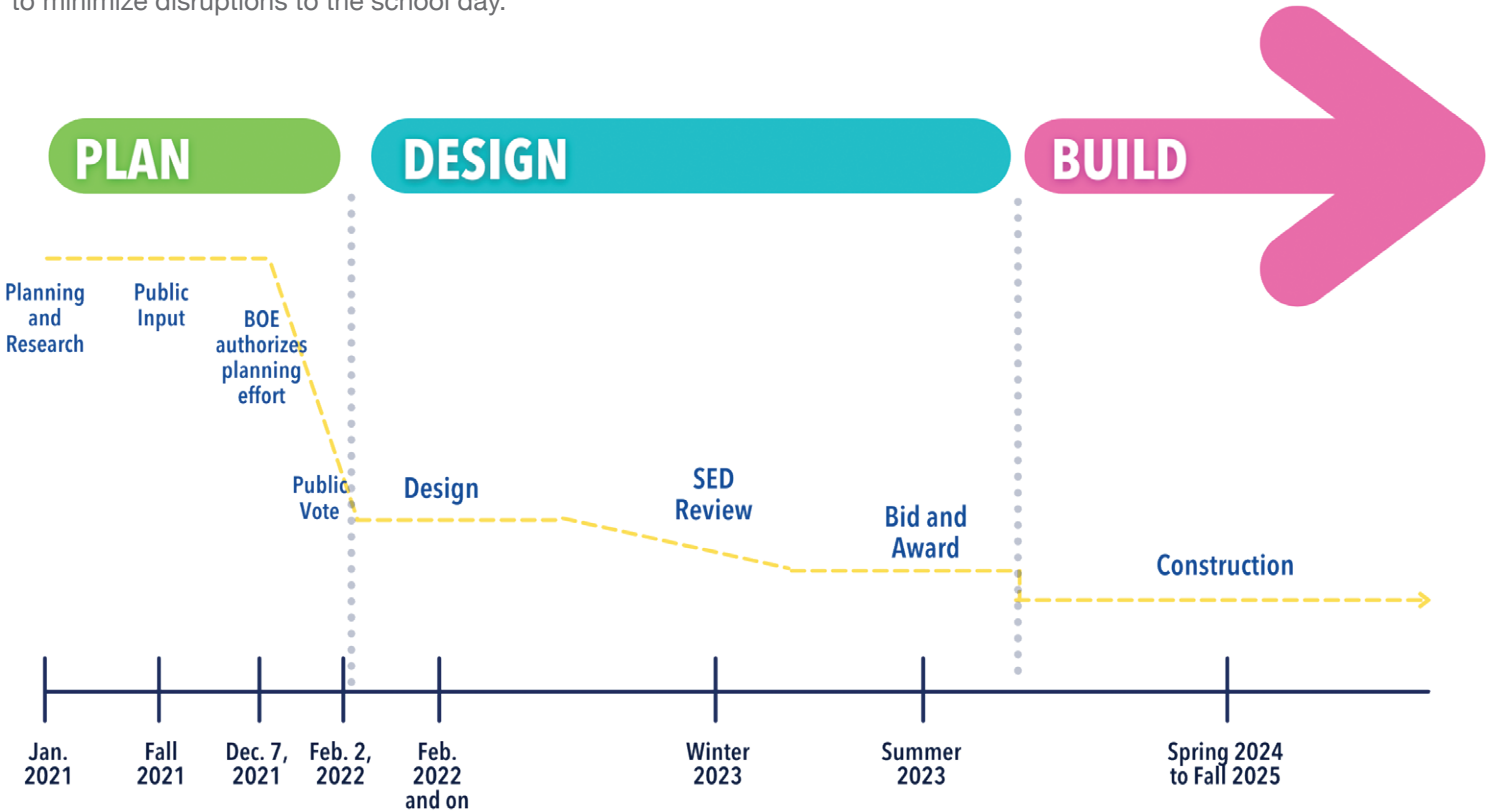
to minimize disruptions to the school day.

PLAN

DESIGN

BUILD

Planning and Research

Public Input

BOE authorizes planning effort

Public Vote

Design

SED Review

Bid and Award

Construction

Jan. 2021

Fall 2021

Dec. 7, 2021

Feb. 2, 2022

Feb. 2022 and on

Winter 2023

Summer 2023

Spring 2024 to Fall 2025